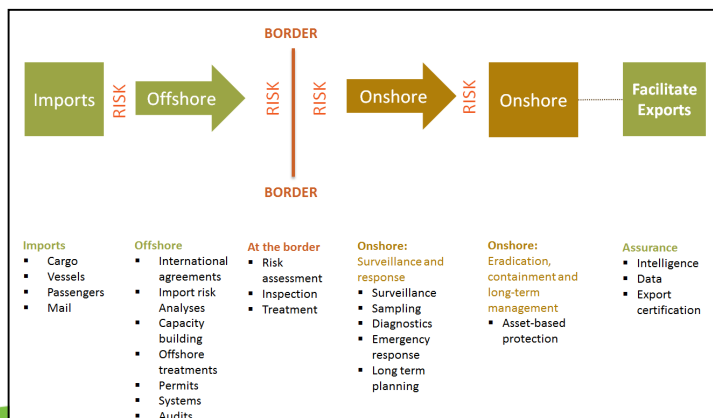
BORDER

Imports RISK Offshore RISK RISK Onshore RISK Onshore Facilitate Exports

BORDER

Imports
- Cargo
- Vessels
- Passengers
- Mail

Offshore
- International agreements
- Import risk Analyses
- Capacity building
- Offshore treatments
- Permits
- Systems
- Audits

At the border
- Risk assessment
- Inspection
- Treatment

Onshore: Surveillance and response
- Surveillance
- Sampling
- Diagnostics
- Emergency response
- Long term planning

Onshore: Eradication, containment and long-term management
- Asset-based protection

Assurance
- Intelligence
- Data
- Export certification